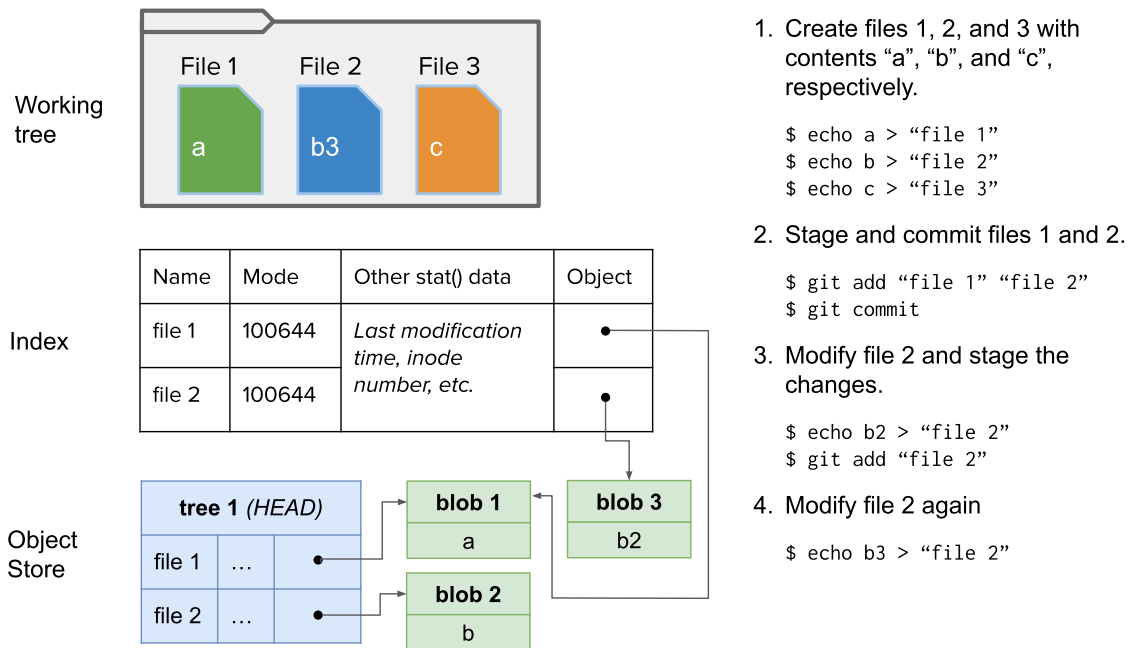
Working tree

File 1
a

File 2
b3

File 3
c

Index

| Name | Mode | Other stat() data | Object |
|---|---|---|---|
| file 1 | 100644 | *Last modification time, inode number, etc.* | |
| file 2 | 100644 | | |

Object Store

| **tree 1** *(HEAD)* | | |
|---|---|---|
| file 1 | … | |
| file 2 | … | |

**blob 1**
a

**blob 2**
b

**blob 3**
b2

1. Create files 1, 2, and 3 with contents “a”, “b”, and “c”, respectively.

$ echo a > “file 1”
$ echo b > “file 2”
$ echo c > “file 3”

2. Stage and commit files 1 and 2.

$ git add “file 1” “file 2”
$ git commit

3. Modify file 2 and stage the changes.

$ echo b2 > “file 2”
$ git add “file 2”

4. Modify file 2 again

$ echo b3 > “file 2”